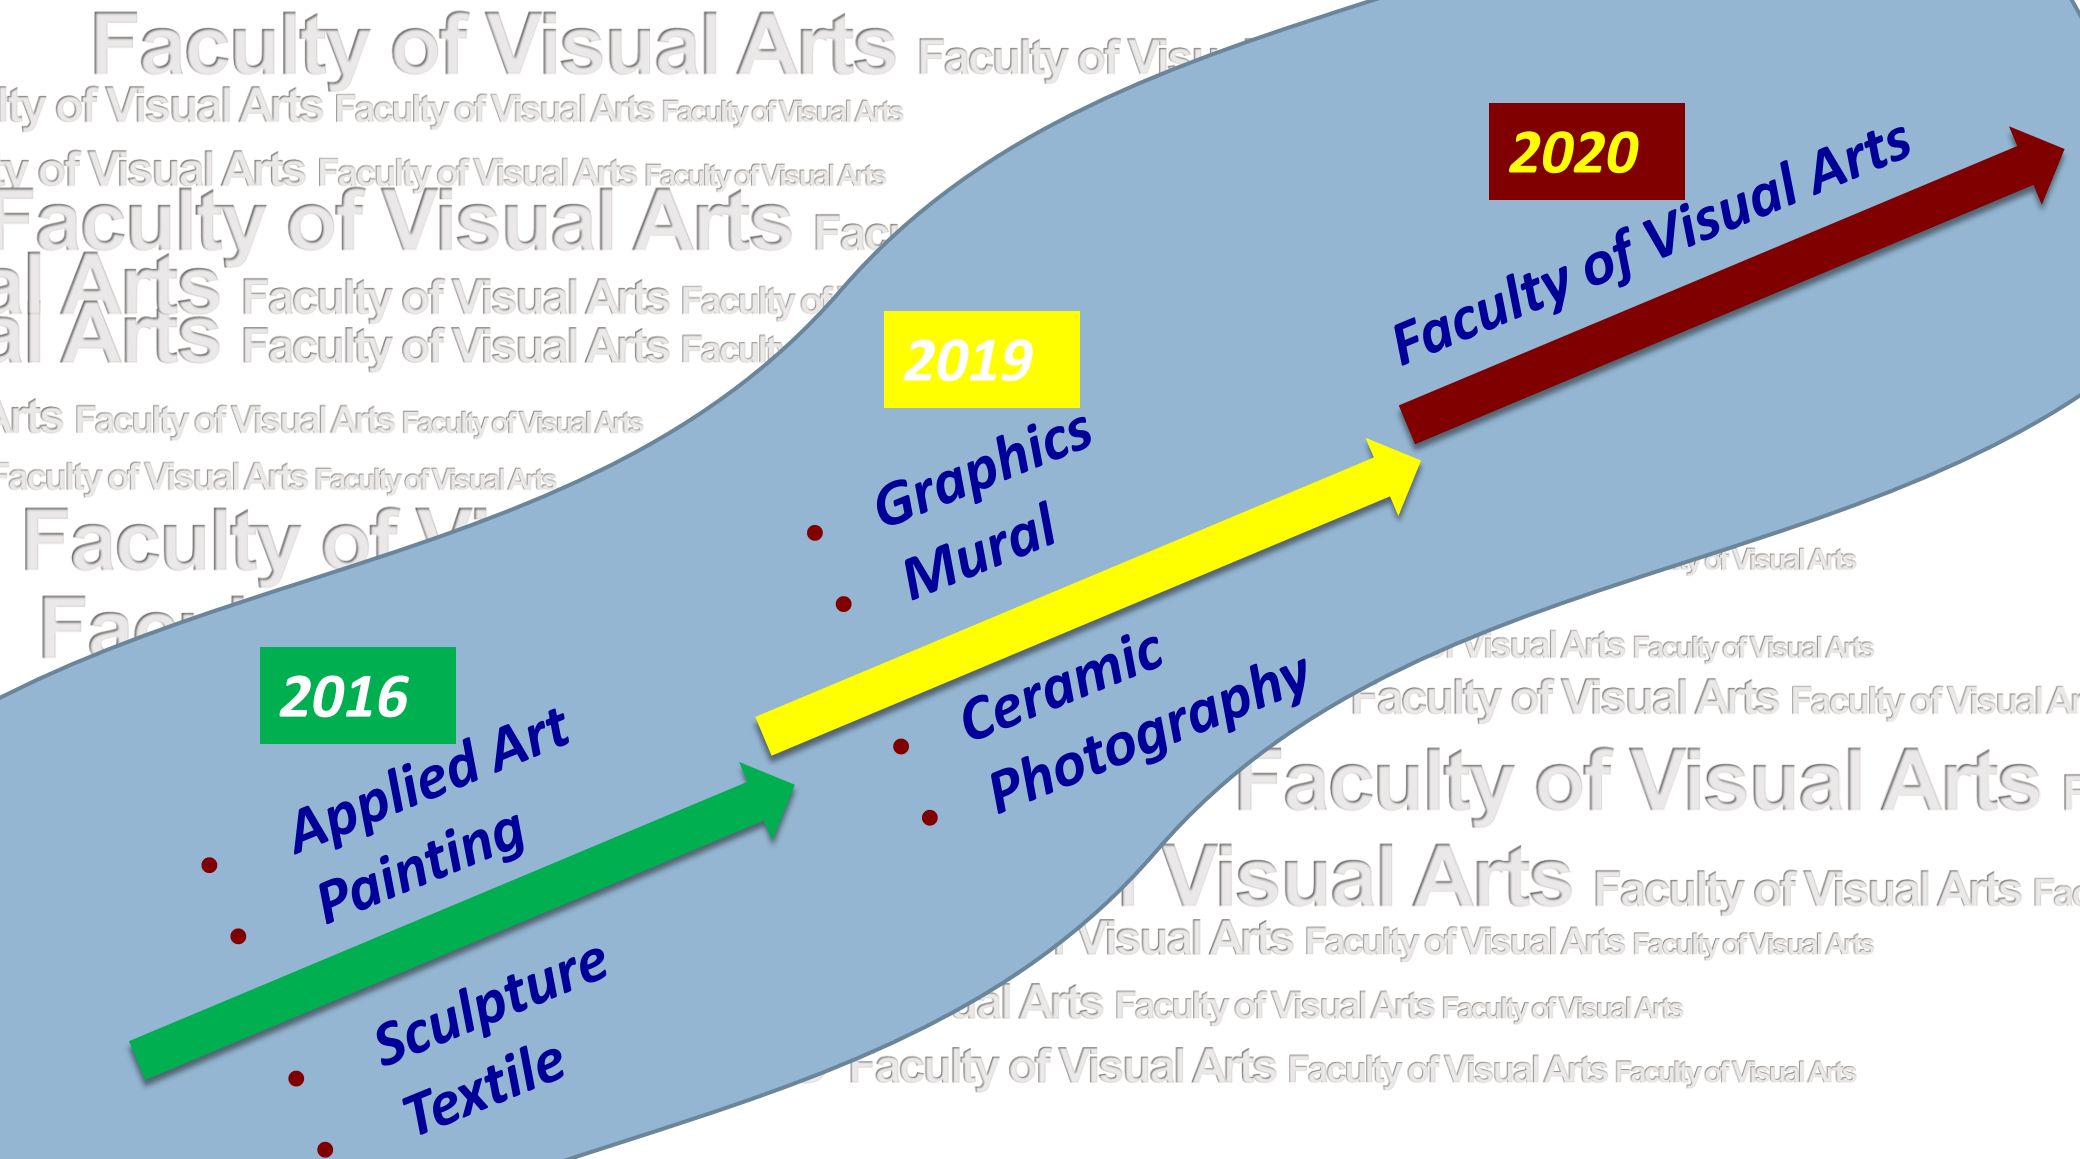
Faculty of Visual Arts Faculty of Visu

lty of Visual Arts Faculty of Visual Arts Faculty of Visual Arts

y of Visual Arts Faculty of Visual Arts Faculty of Visual Arts

Faculty of Visual Arts Fac

al Arts Faculty of Visual Arts Faculty of

al Arts Faculty of Visual Arts Faculty

rts Faculty of Visual Arts Faculty of Visual Arts

Faculty of Visual Arts Faculty of Visual Arts

Faculty of V

Fac

2020

Faculty of Visual Arts

2019

- Graphics
- Mural

2016

- Applied Art
- Painting
- Sculpture
- Textile

- Ceramic
- Photography

of Visual Arts

Visual Arts Faculty of Visual Arts

Faculty of Visual Arts Faculty of Visual Ar

Faculty of Visual Arts F

Visual Arts Faculty of Visual Arts Fac

Visual Arts Faculty of Visual Arts Faculty of Visual Arts

al Arts Faculty of Visual Arts Faculty of Visual Arts

Faculty of Visual Arts Faculty of Visual Arts Faculty of Visual Arts